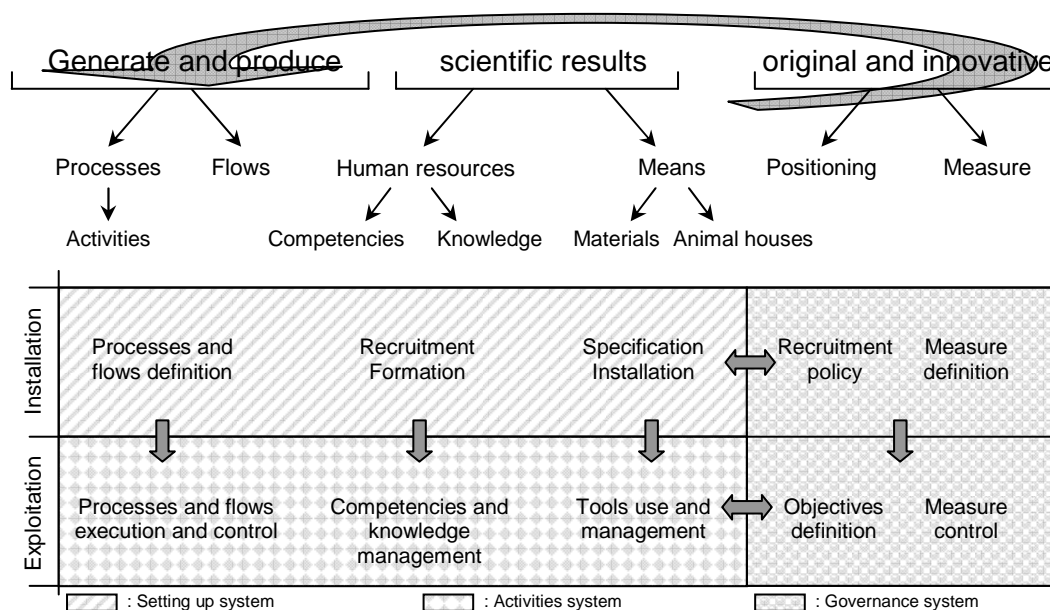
Generate and produce scientific results original and innovative

Processes Flows Human resources Means Positioning Measure

Activities Competencies Knowledge Materials Animal houses

| | | | | | |
|---|---|---|---|---|---|
| Installation | Processes and flows definition | Recruitment Formation | Specification Installation | Recruitment policy | Measure definition |
| Exploitation | Processes and flows execution and control | Competencies and knowledge management | Tools use and management | Objectives definition | Measure control |

: Setting up system : Activities system : Governance system